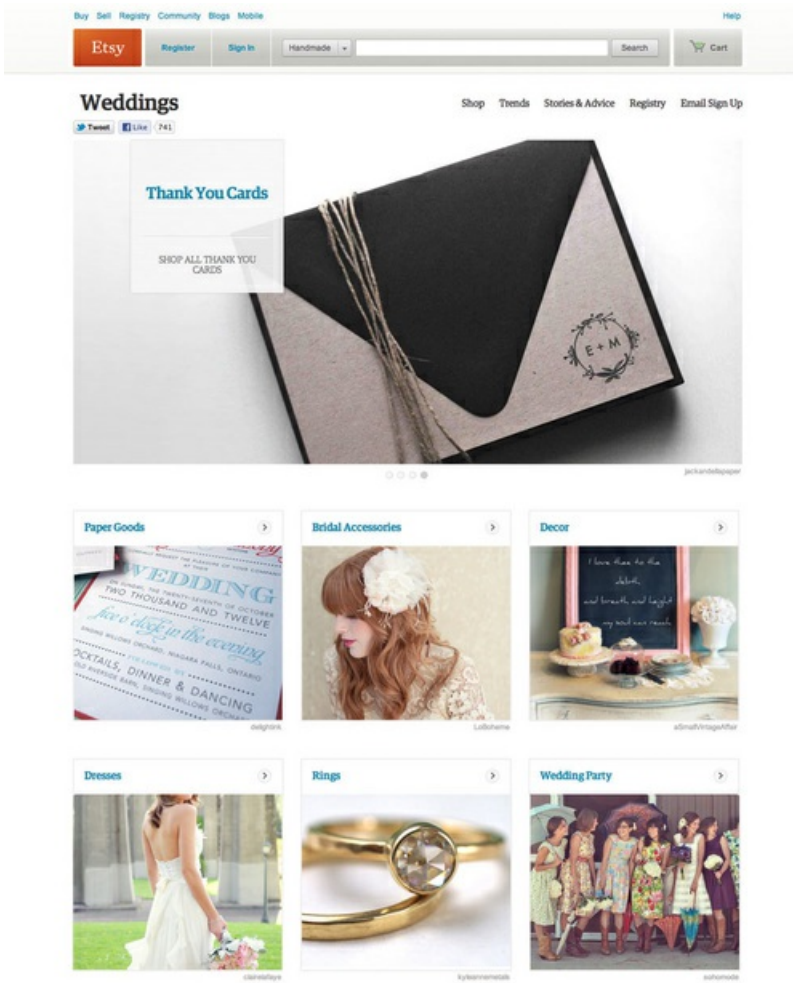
Buy Sell Registry Community Blogs Mobile

Help

Etsy

Register

Sign In

Handmade

Search

Cart

Weddings

Shop Trends Stories & Advice Registry Email Sign Up

Tweet Like 741

Thank You Cards

SHOP ALL THANK YOU CARDS

E + M

jackandellapaper

Paper Goods

WEDDING
ON SUNDAY, THE TWENTY-SEVENTH OF OCTOBER
TWO THOUSAND AND TWELVE
five o'clock in the evening
SINGING WILLOWS ORCHARD, NIAGARA FALLS, ONTARIO
COCKTAILS, DINNER & DANCING

delightink

Bridal Accessories

LoBoheme

Decor

I love thee to the depth, and breadth and height my soul can reach

aSmallVintageAffair

Dresses

clairelafaye

Rings

kyleannemetals

Wedding Party

xohomade